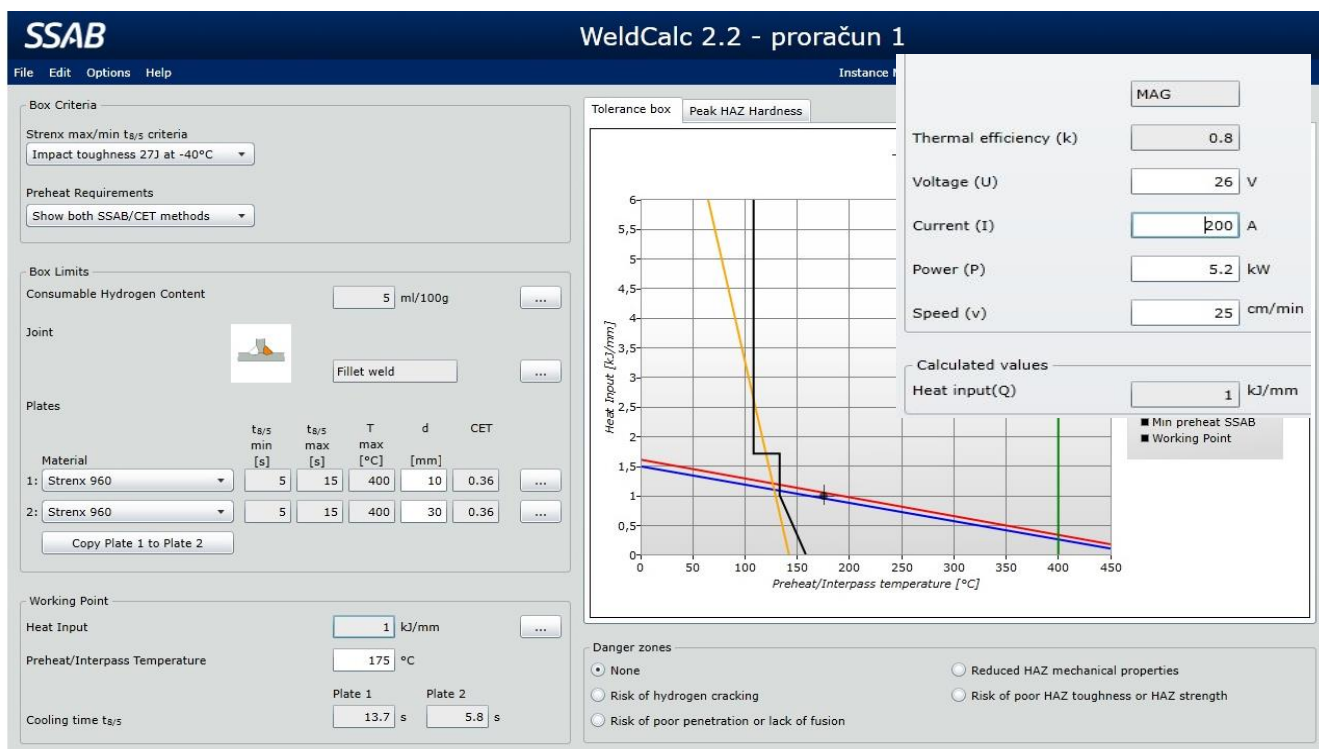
SSAB

WeldCalc 2.2 - proračun 1

File Edit Options Help

Instance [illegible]

Box Criteria

Strenx max/min $t_{8/5}$ criteria

Impact toughness 27J at -40°C

Preheat Requirements

Show both SSAB/CET methods

Box Limits

Consumable Hydrogen Content

5 ml/100g

...

Joint

Fillet weld

...

Plates

| Material | $t_{8/5}$ min [s] | $t_{8/5}$ max [s] | T max [°C] | d [mm] | CET | |
|---|---|---|---|---|---|---|
| 1: Strenx 960 | 5 | 15 | 400 | 10 | 0.36 | ... |
| 2: Strenx 960 | 5 | 15 | 400 | 30 | 0.36 | ... |

Copy Plate 1 to Plate 2

Working Point

Heat Input 1 kJ/mm ...

Preheat/Interpass Temperature 175 °C

Plate 1 Plate 2

Cooling time $t_{8/5}$ 13.7 s 5.8 s

Tolerance box Peak HAZ Hardness

Heat Input [kJ/mm]

6 5,5 5 4,5 4 3,5 3 2,5 2 1,5 1 0,5 0

0 50 100 150 200 250 300 350 400 450

Preheat/Interpass temperature [°C]

Min preheat SSAB
Working Point

MAG

Thermal efficiency (k) 0.8

Voltage (U) 26 V

Current (I) 200 A

Power (P) 5.2 kW

Speed (v) 25 cm/min

Calculated values

Heat input(Q) 1 kJ/mm

Danger zones

None

Risk of hydrogen cracking

Risk of poor penetration or lack of fusion

Reduced HAZ mechanical properties

Risk of poor HAZ toughness or HAZ strength